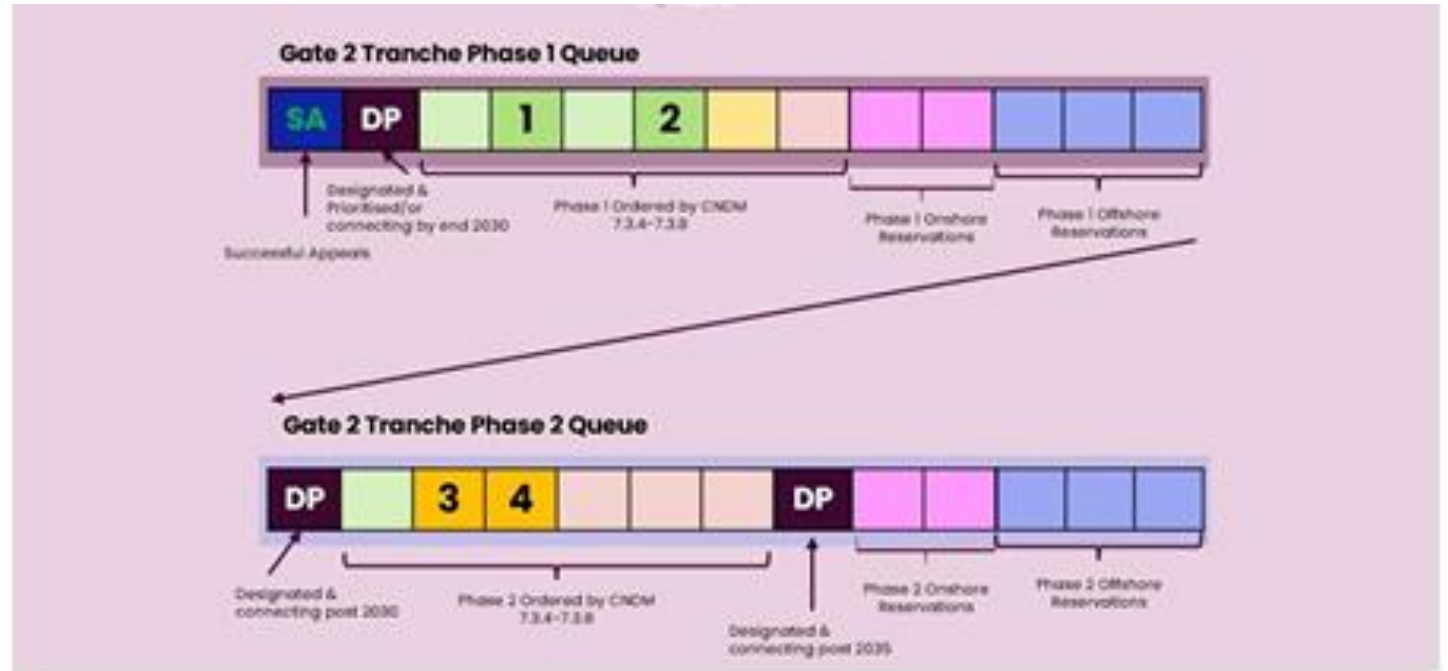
Gate 2 Tranche Phase 1 Queue

SA DP 1 2

Designated & Prioritised/or connecting by end 2030

Successful Appeals

Phase 1 Ordered by CNDM 7.3.4-7.3.8

Phase 1 Onshore Reservations

Phase 1 Offshore Reservations

Gate 2 Tranche Phase 2 Queue

DP 3 4 DP

Designated & connecting post 2030

Phase 2 Ordered by CNDM 7.3.4-7.3.8

Designated & connecting post 2035

Phase 2 Onshore Reservations

Phase 2 Offshore Reservations